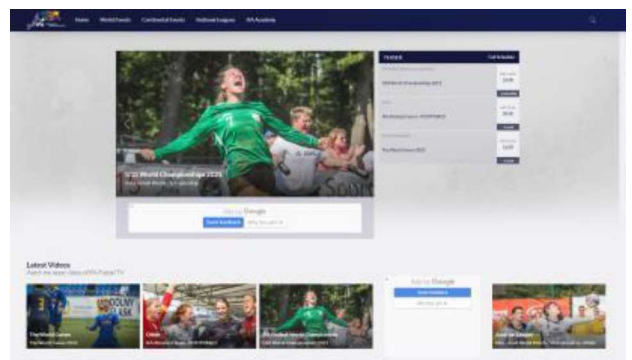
Home World Events Continental Events National Leagues IFA Academia

U-23 World Championships 2023

Ads by Google
Send feedback Why this ad? ⓘ

FIXTURES
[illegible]

Latest Videos
Watch the latest videos of IFA Futsal TV

Ads by Google
Send feedback
Why this ad? ⓘ

The World Games
Chile
IFA Futsal World Championships
Just for Hobby